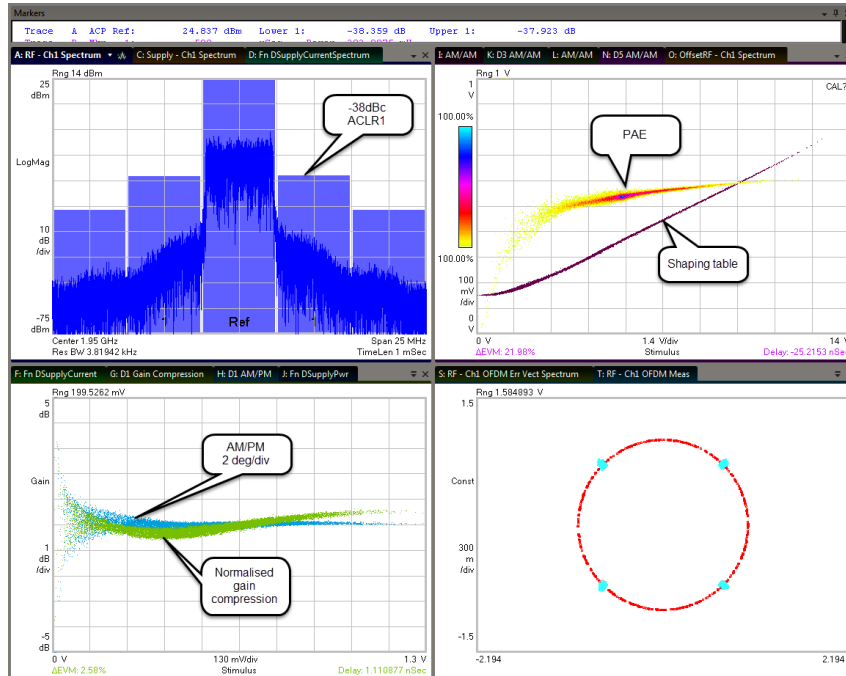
Markers

Trace A ACP Ref: 24.837 dBm Lower 1: -38.359 dB Upper 1: -37.923 dB

A: RF - Ch1 Spectrum | C: Supply - Ch1 Spectrum | D: Fn DSupplyCurrentSpectrum

Rng 14 dBm

25 dBm

LogMag

10 dB /div

-75 dBm

-38dBc ACLR1

Ref

Center 1.95 GHz
Res BW 3.81942 kHz
Span 25 MHz
TimeLen 1 mSec

I: AM/AM | K: D3 AM/AM | L: AM/AM | N: D5 AM/AM | O: OffsetRF - Ch1 Spectrum

Rng 1 V

CAL7

1 V

100.00%

100.00%

100 mV /div

0 V

PAE

Shaping table

0 V
1.4 V/div
Stimulus
14 V

ΔEVM: 21.98%
Delay: -25.2153 nSec

F: Fn DSupplyCurrent | G: D1 Gain Compression | H: D1 AM/PM | J: Fn DSupplyPwr

Rng 199.5262 mV

5 dB

Gain

1 dB /div

-5 dB

AM/PM 2 deg/div

Normalised gain compression

0 V
130 mV/div
Stimulus
1.3 V

ΔEVM: 2.58%
Delay: 1.110877 nSec

S: RF - Ch1 OFDM Err Vect Spectrum | T: RF - Ch1 OFDM Meas

Rng 1.584893 V

1.5

Const

300 m /div

-1.5

-2.194
2.194